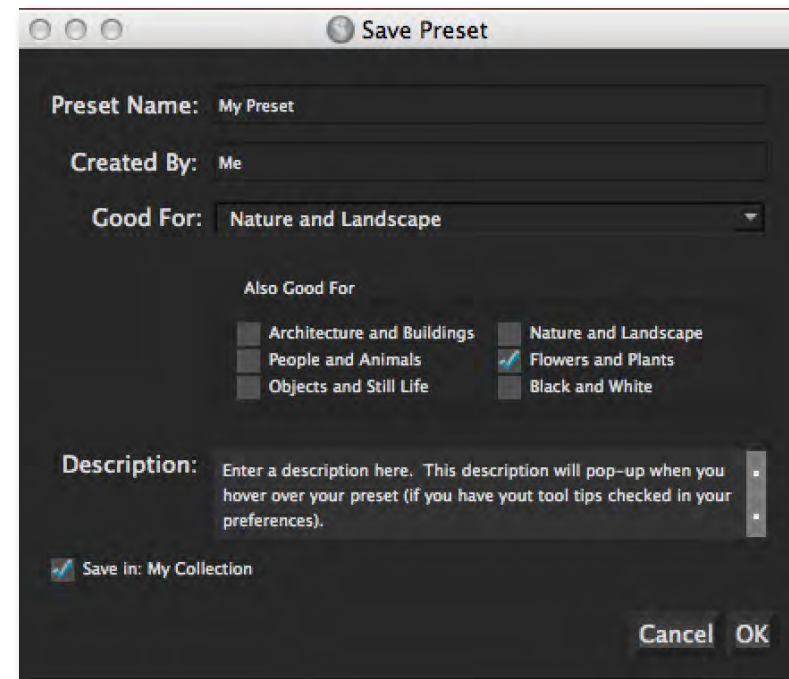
Save Preset

Preset Name: My Preset

Created By: Me

Good For: Nature and Landscape

Also Good For

Architecture and Buildings
People and Animals
Objects and Still Life

Nature and Landscape
Flowers and Plants
Black and White

Description: Enter a description here. This description will pop-up when you hover over your preset (if you have yout tool tips checked in your preferences).

Save in: My Collection

Cancel OK